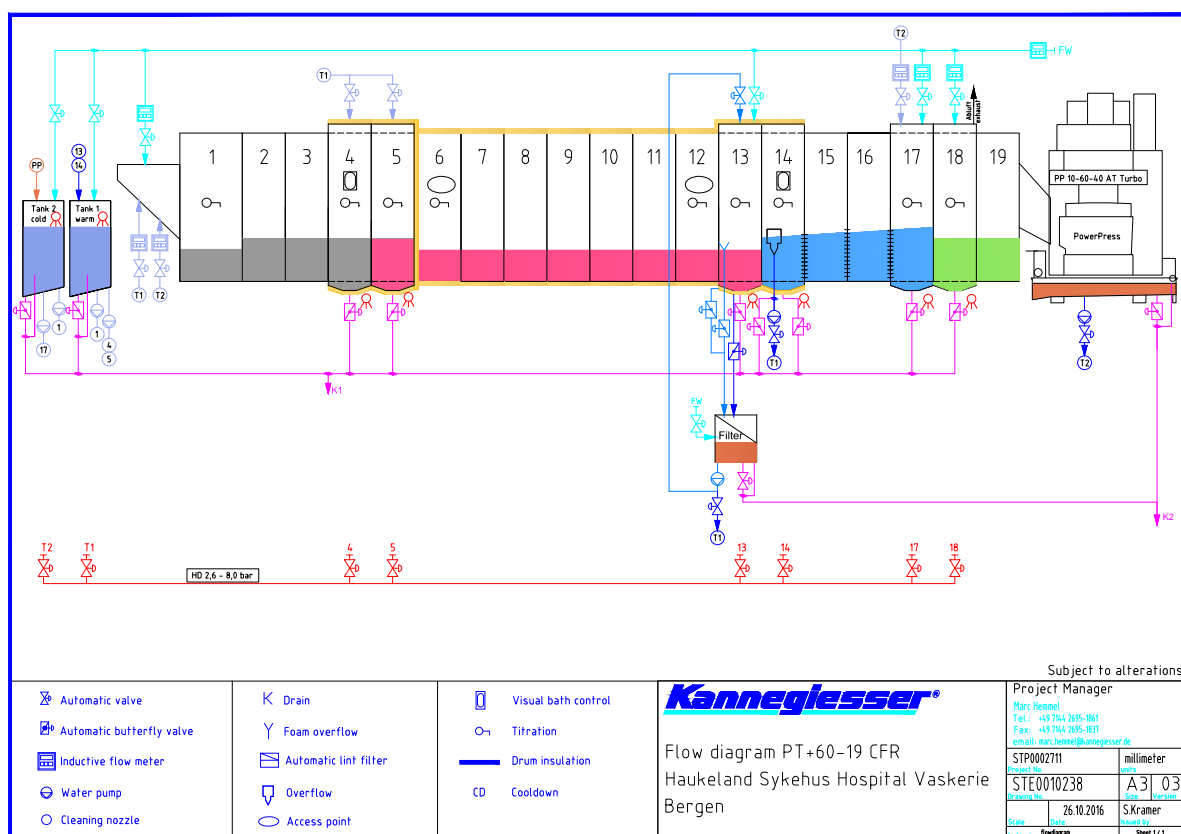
FW
T2
T1
PP
13
14
Tank 2 cold
Tank 1 warm
1 2 3 4 5 6 7 8 9 10 11 12 13 14 15 16 17 18 19
PP 10-60-40 AT Turbo
PowerPress
Abluft exhaust
T1
T2
17
1
1
4
5
K1
T1
T1
PW
Filter
T1
T2
K2
T2 T1 4 5 13 14 17 18
HD 2,6 - 8,0 bar

Subject to alterations

Automatic valve
Automatic butterfly valve
Inductive flow meter
Water pump
Cleaning nozzle

Drain
Foam overflow
Automatic lint filter
Overflow
Access point

Visual bath control
Titration
Drum insulation
CD Cooldown

Kannegiesser®

Flow diagram PT+60-19 CFR
Haukeland Sykehus Hospital Vaskerie
Bergen

Project Manager
Marc Hemmel
Tel.: +49 7144 2695-1861
Fax: +49 7144 2695-1837
email: marc.hemmel@kannegiesser.de
STP0002711
Project No.
millimeter
units
STE0010238
Drawing No.
A3
Size
03
Version
Scale
26.10.2016
Date
S.Kramer
Issued by
flowdiagram
Sheet 1 / 1